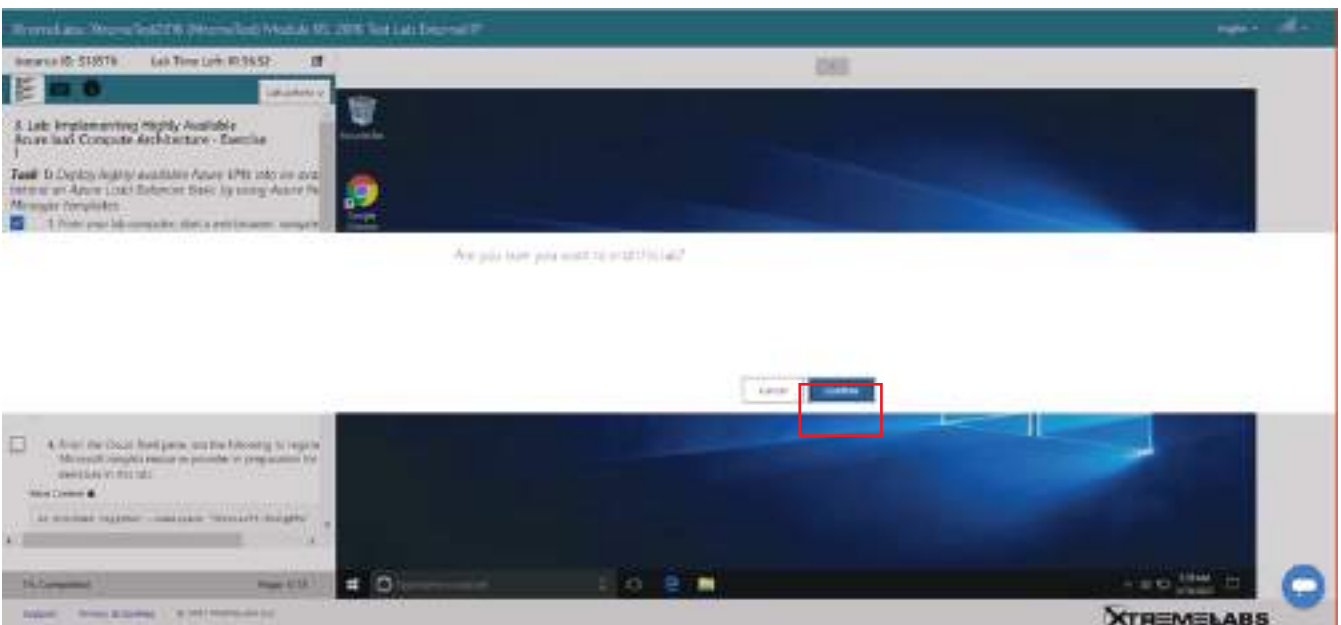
XtremeLabs: XtremeTest2016 (XtremeTest) Module AZ-300 Test Lab External IP

English

Instance ID: 513576 Lab Time Left: 01:56:52

Lab Actions

3. Lab: Implementing Highly Available Azure IaaS Compute Architecture - Exercise 1

Task 1: Deploy highly available Azure VMs into an availability set behind an Azure Load Balancer Basic by using Azure Resource Manager templates

1. From your lab computer, start a web browser, navigate

Recycle Bin

Google Chrome

Are you sure you want to end this lab?

Cancel

Confirm

4. From the Cloud Shell pane, run the following to register Microsoft.Insights resource provider in preparation for exercises in this lab.

Show Content

az provider register --namespace 'Microsoft.Insights'

1% Completed

Page 3/15

Support Privacy & Cookies © 2019 XtremeLabs LLC

Type here to search

XTREMELABS